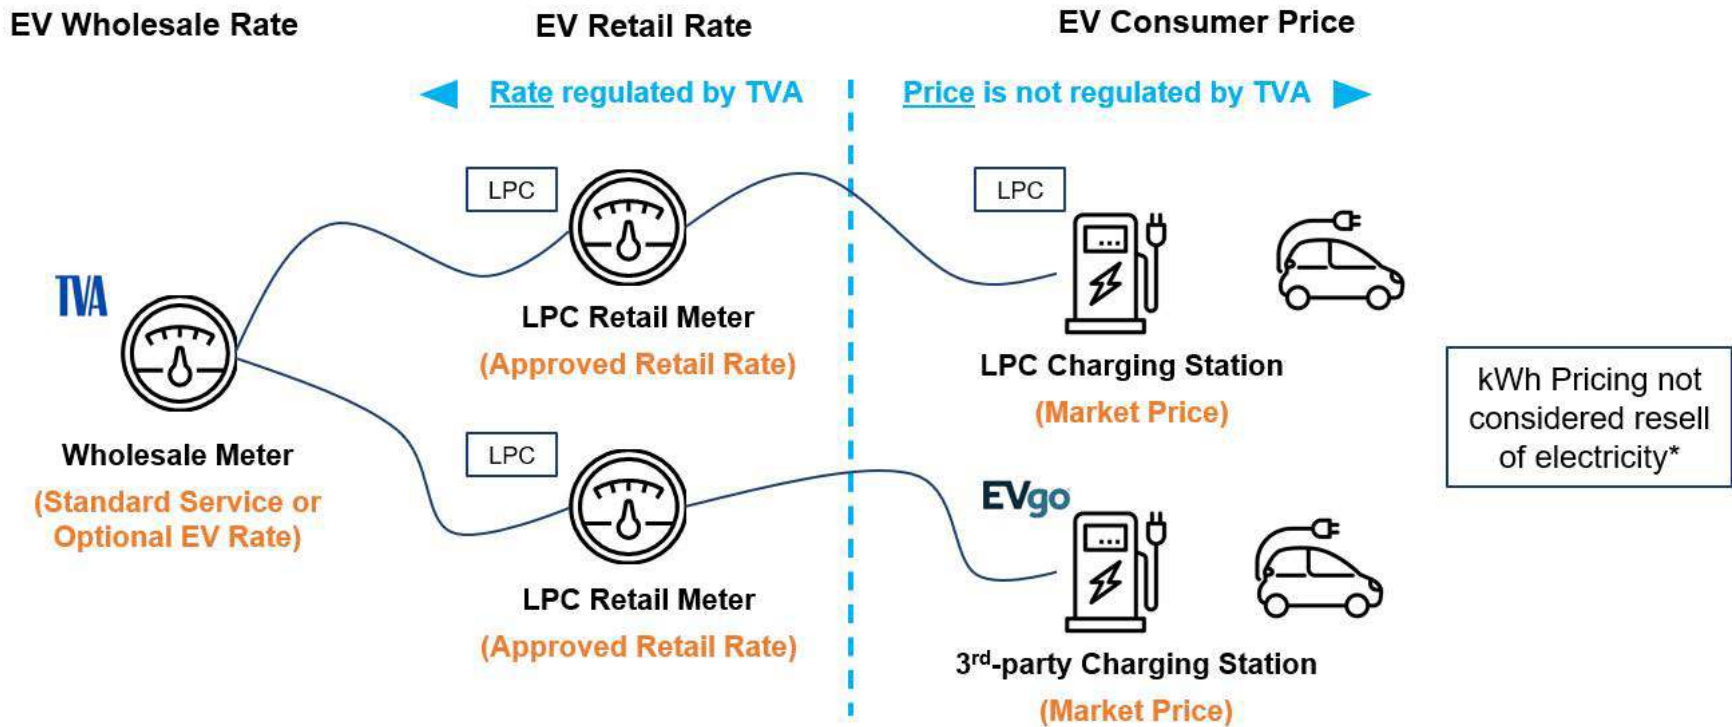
EV Wholesale Rate

EV Retail Rate

EV Consumer Price

Rate regulated by TVA

Price is not regulated by TVA

TVA

Wholesale Meter

(Standard Service or Optional EV Rate)

LPC

LPC Retail Meter

(Approved Retail Rate)

LPC

LPC Retail Meter

(Approved Retail Rate)

LPC

LPC Charging Station

(Market Price)

EVgo

3$^{rd}$-party Charging Station

(Market Price)

kWh Pricing not considered resell of electricity*